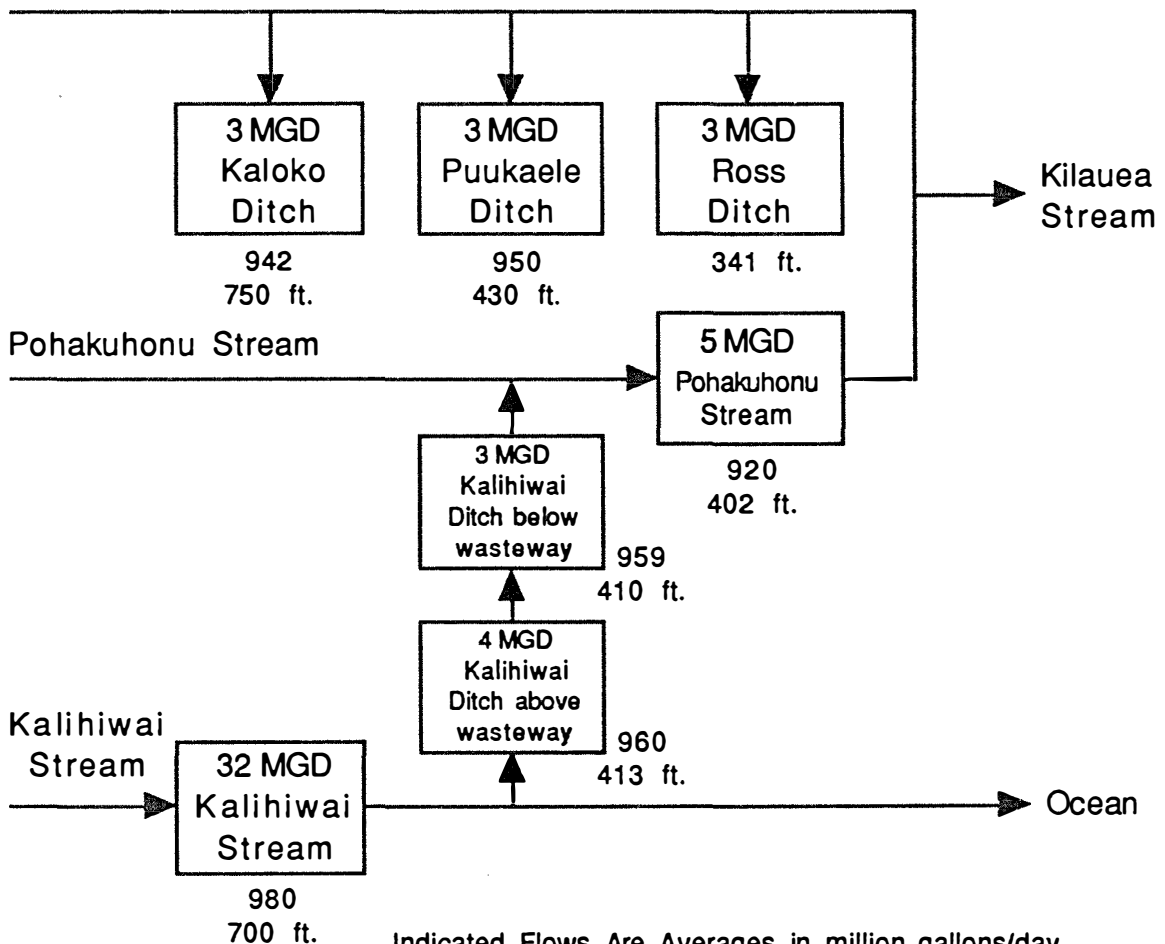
3 MGD
Kaloko
Ditch

942
750 ft.

3 MGD
Puukaele
Ditch

950
430 ft.

3 MGD
Ross
Ditch

341 ft.

Kilauea
Stream

Pohakuhonu Stream

5 MGD
Pohakuhonu
Stream

920
402 ft.

3 MGD
Kalihiwai
Ditch below
wasteway

959
410 ft.

4 MGD
Kalihiwai
Ditch above
wasteway

960
413 ft.

Kalihiwai
Stream

32 MGD
Kalihiwai
Stream

980
700 ft.

Ocean

Indicated Flows Are Averages in million gallons/day